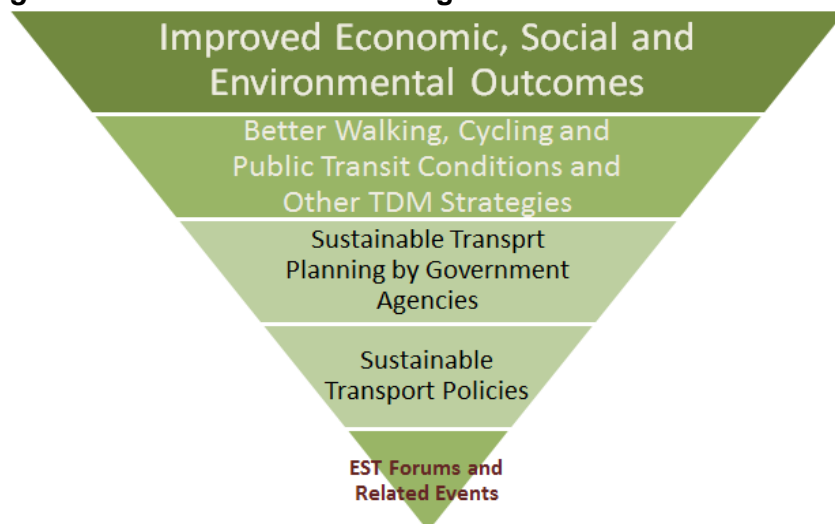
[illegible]

Improved Economic, Social and Environmental Outcomes

Better Walking, Cycling and Public Transit Conditions and Other TDM Strategies

Sustainable Transprt Planning by Government Agencies

Sustainable Transport Policies

EST Forums and Related Events